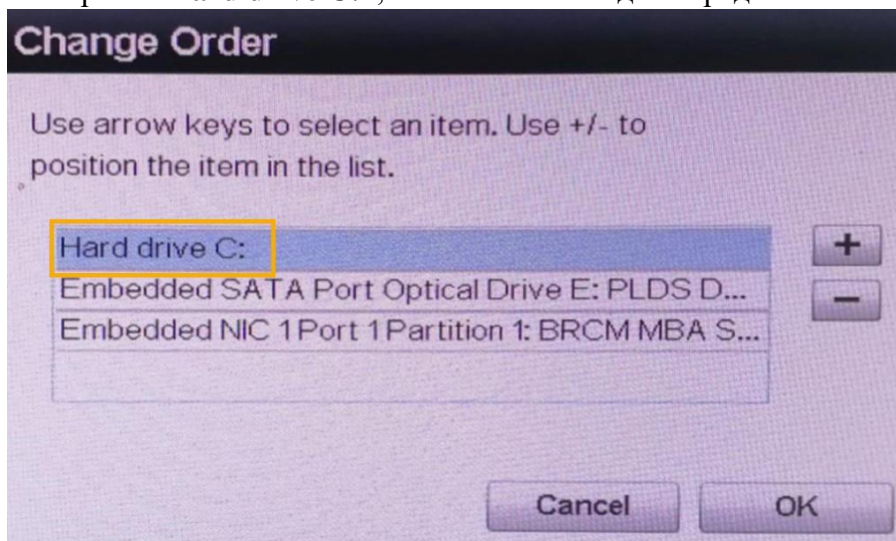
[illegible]

Change Order

Use arrow keys to select an item. Use +/- to position the item in the list.

Hard drive C:
Embedded SATA Port Optical Drive E: PLDS D...
Embedded NIC 1 Port 1 Partition 1: BRCM MBA S...

+
−

Cancel
OK